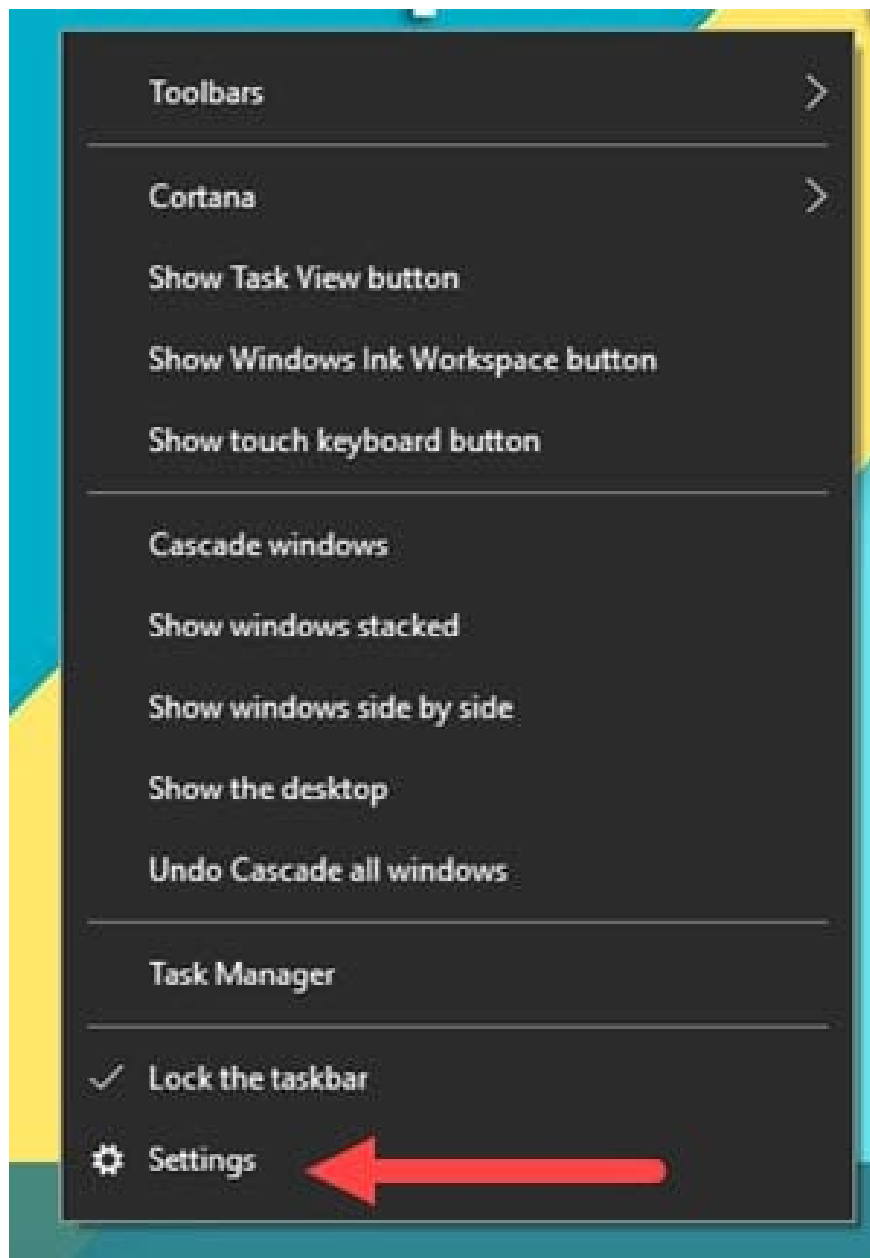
Toolbars

Cortana

Show Task View button

Show Windows Ink Workspace button

Show touch keyboard button

Cascade windows

Show windows stacked

Show windows side by side

Show the desktop

Undo Cascade all windows

Task Manager

Lock the taskbar

Settings